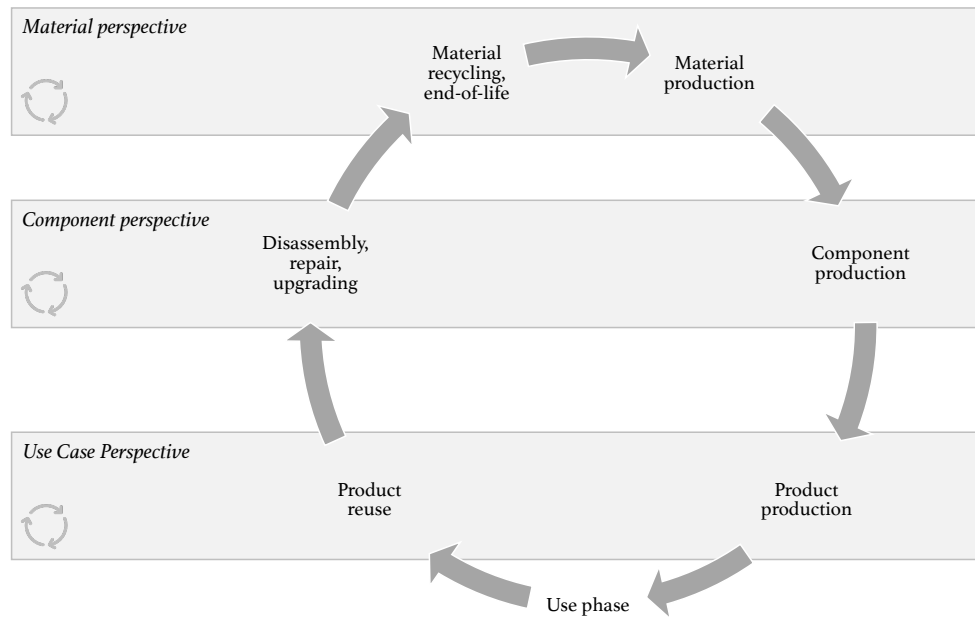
Material perspective

Material recycling, end-of-life

Material production

Component perspective

Disassembly, repair, upgrading

Component production

Use Case Perspective

Product reuse

Product production

Use phase